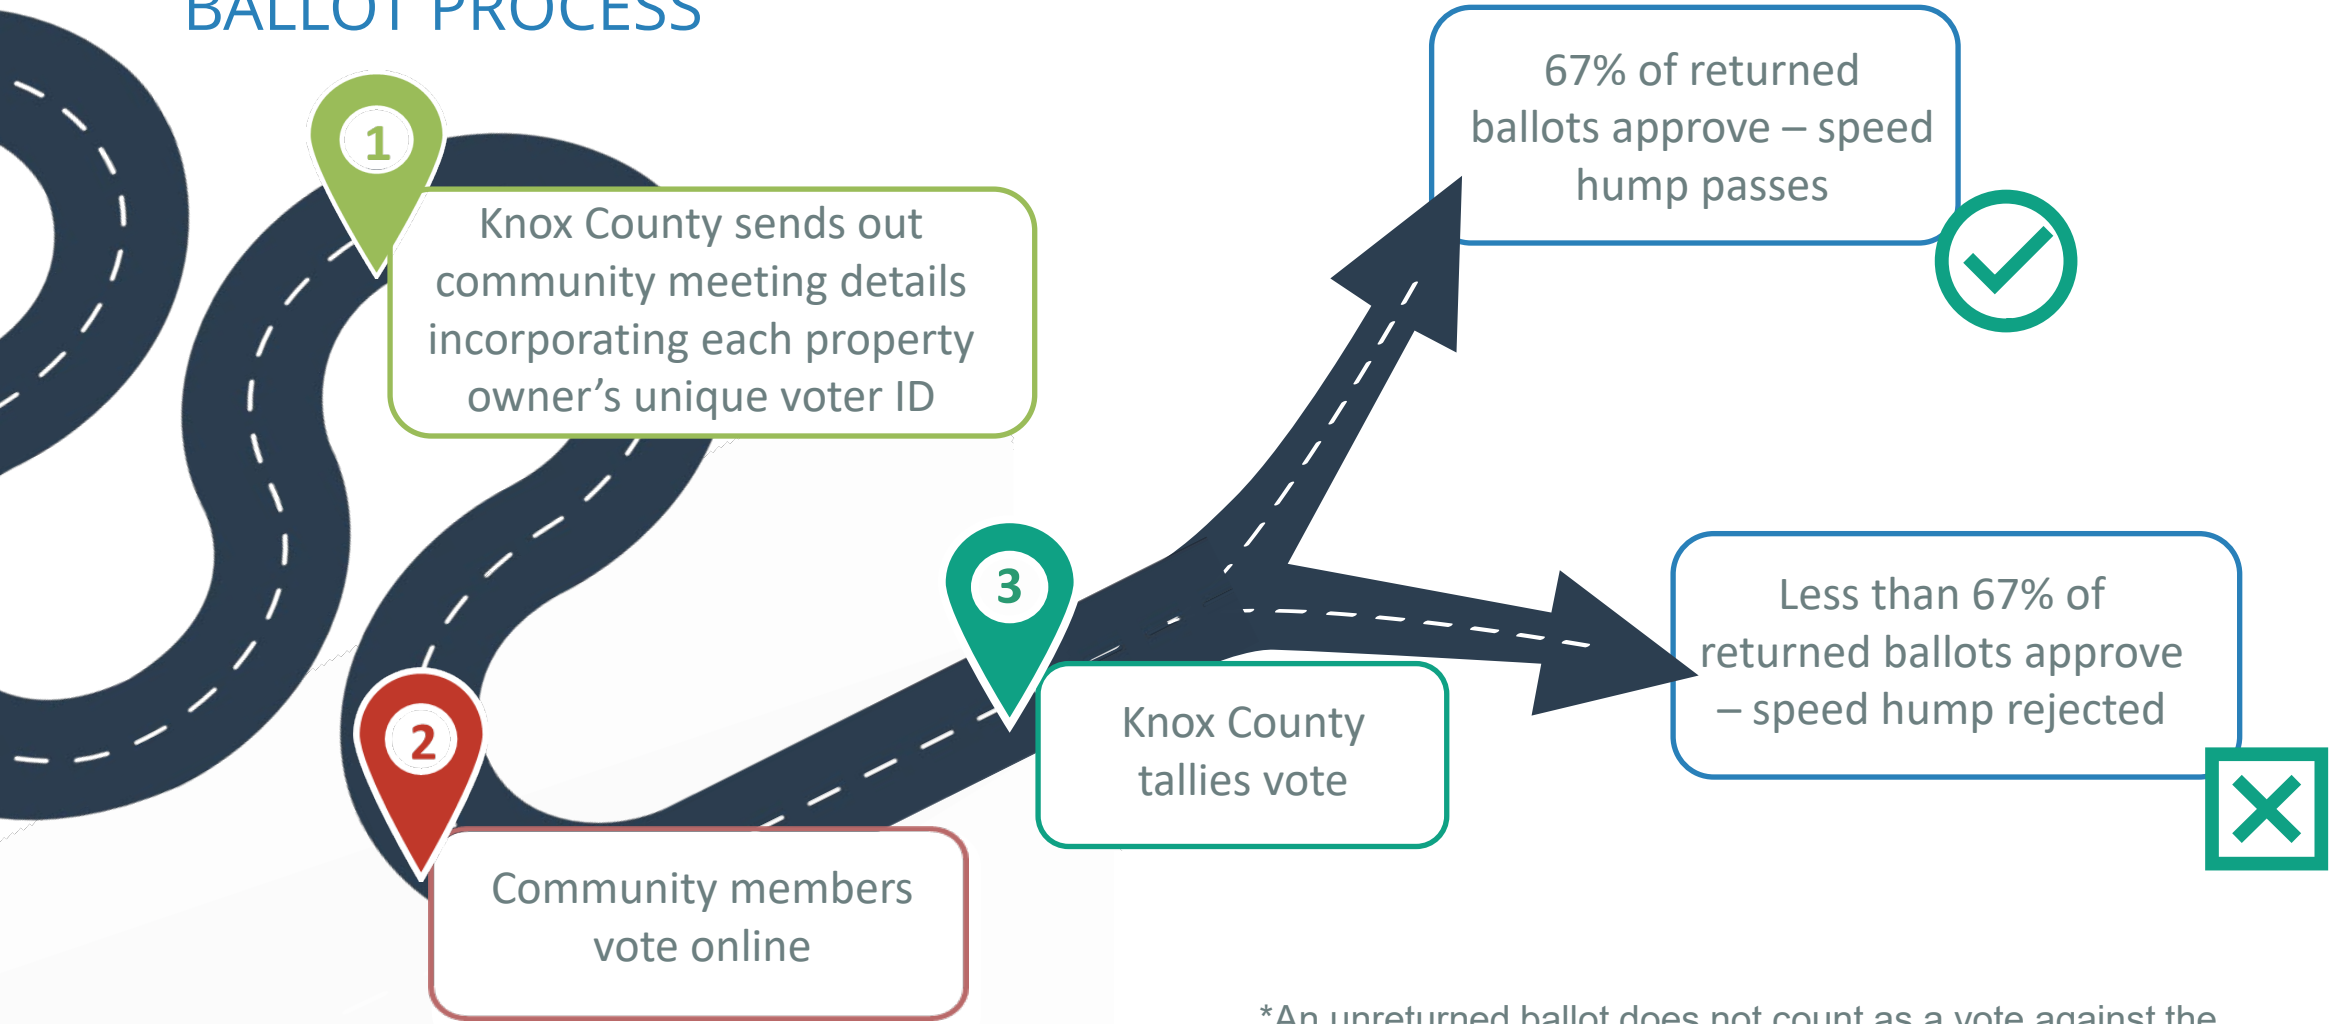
BALLOT PROCESS

1

Knox County sends out community meeting details incorporating each property owner's unique voter ID

2

Community members vote online

3

Knox County tallies vote

67% of returned ballots approve – speed hump passes

Less than 67% of returned ballots approve – speed hump rejected

*An unreturned ballot does not count as a vote against the